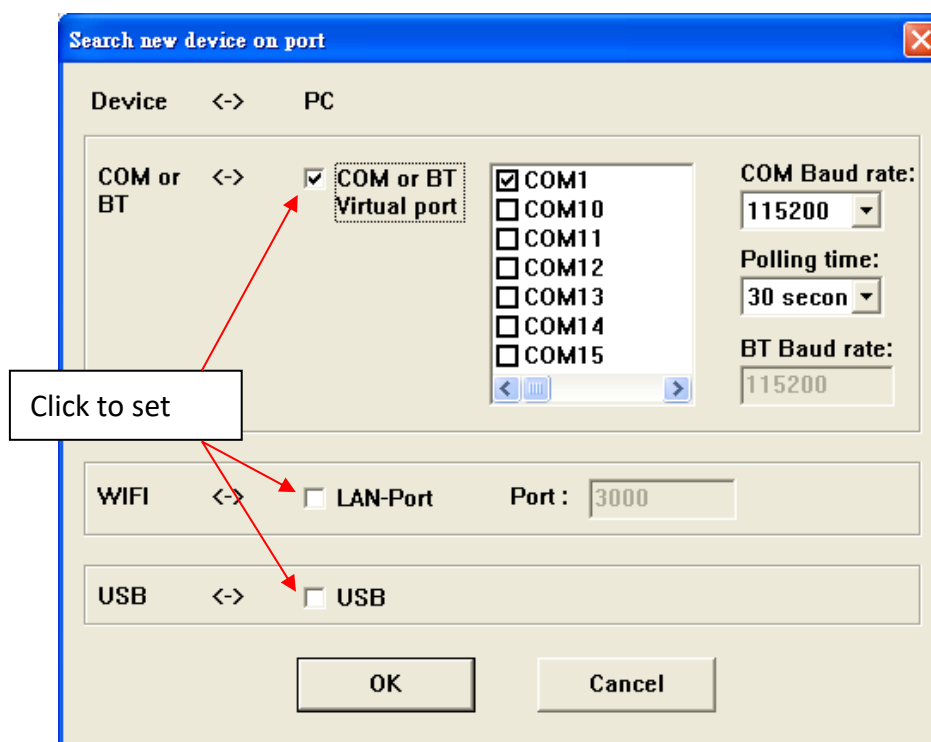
Search new device on port

Device <-> PC

COM or BT <-> COM or BT Virtual port

COM1
COM10
COM11
COM12
COM13
COM14
COM15

COM Baud rate:
115200

Polling time:
30 secon

BT Baud rate:
115200

Click to set

WIFI <-> LAN-Port Port : 3000

USB <-> USB

OK

Cancel